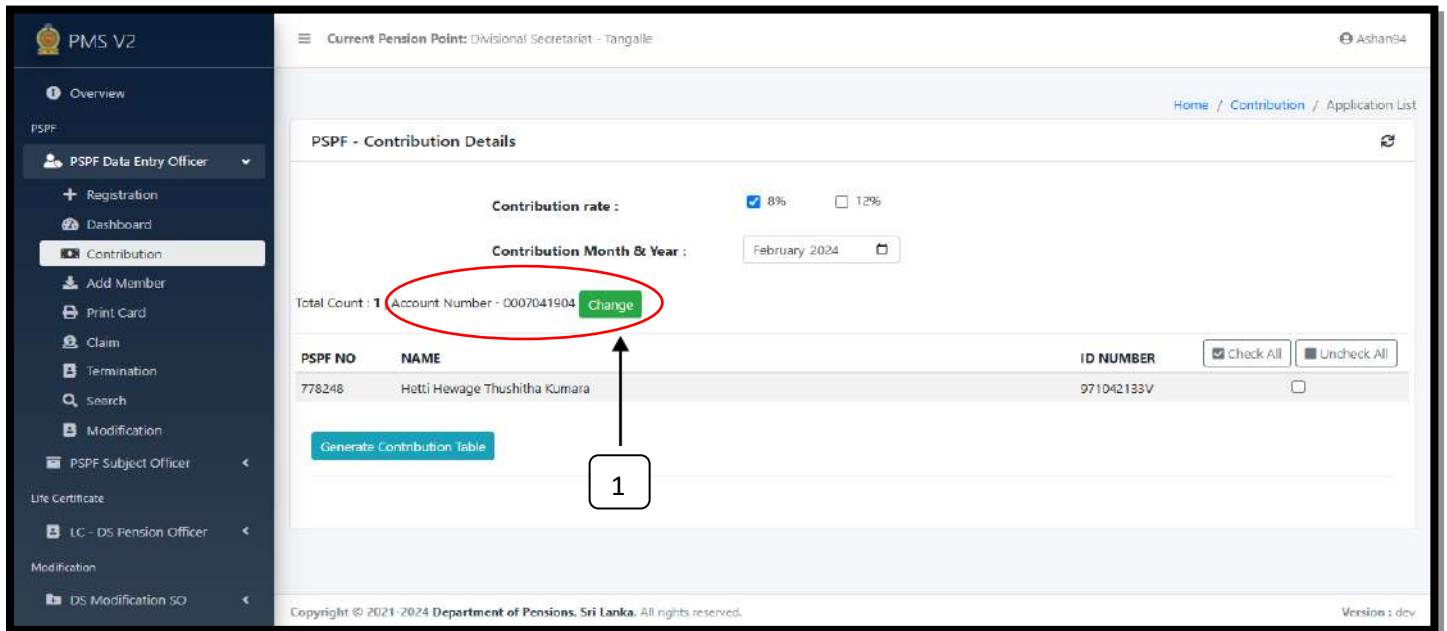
PMS V2

Overview

PSPF

PSPF Data Entry Officer

Registration

Dashboard

Contribution

Add Member

Print Card

Claim

Termination

Search

Modification

PSPF Subject Officer

Life Certificate

LC - DS Pension Officer

Modification

DS Modification SO

Current Pension Point: Divisional Secretariat - Tangalle

Ashan94

Home / Contribution / Application List

PSPF - Contribution Details

Contribution rate :

8%

12%

Contribution Month & Year :

February 2024

Total Count : 1 Account Number - 0007041904 Change

Check All

Uncheck All

| PSPF NO | NAME | ID NUMBER | |
|---|---|---|---|
| 778248 | Hetti Hewage Thushitha Kumara | 971042133V | |

Generate Contribution Table

1

Copyright © 2021-2024 Department of Pensions, Sri Lanka. All rights reserved.

Version : dev